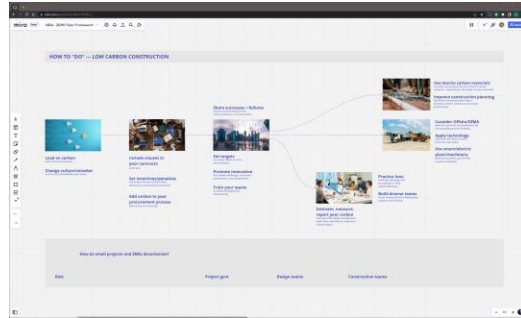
miro

HOW TO "DO" — LOW CARBON CONSTRUCTION

Lead on carbon

Change culture/mindset

Include clauses in your contracts

Set incentives/penalties

Add carbon to your procurement process

Share successes + failures

Set targets

Promote innovation

Train your teams

Use low/no carbon materials

Improve construction planning

Consider Offsite/DfMA

Apply technology

Use smart/electric plant/machinery

Practice lean

Build diverse teams

Estimate, measure, report your carbon

How do small projects and SMEs decarbonise?

Data

Project give

Badge teams

Construction teams